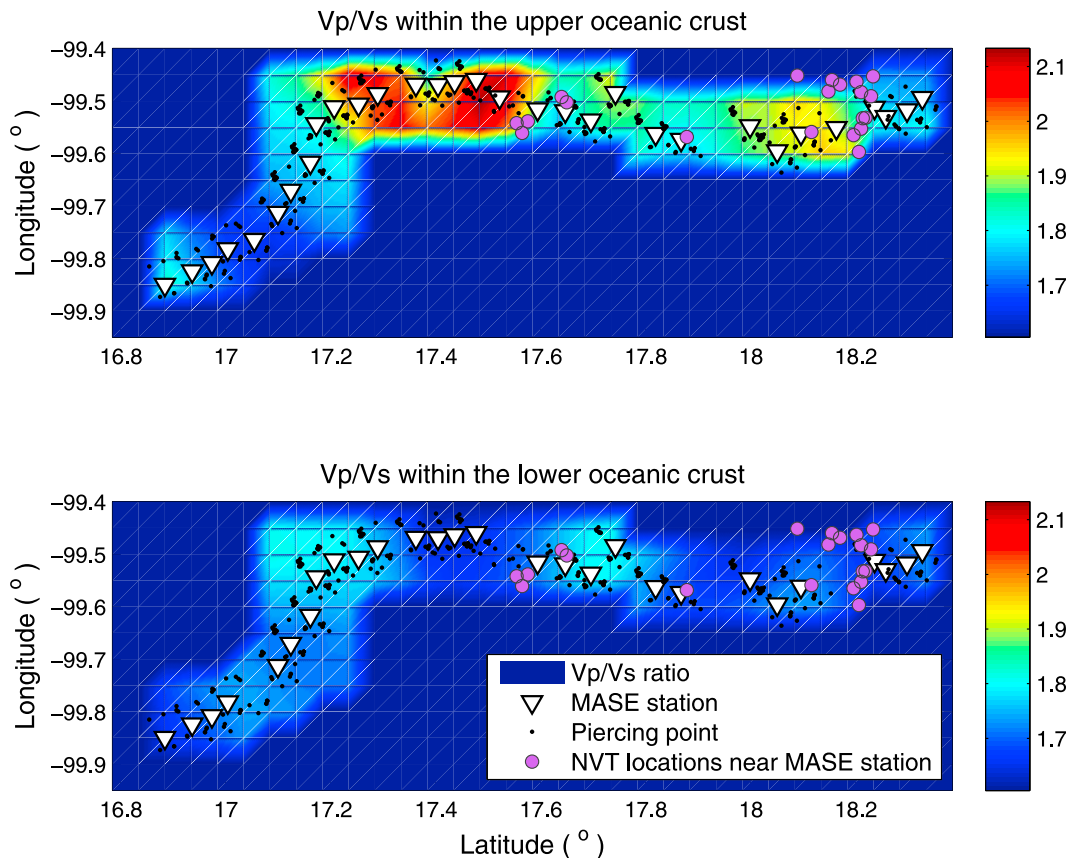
Vp/Vs within the upper oceanic crust

Longitude ( $^o$ )

−99.4
−99.5
−99.6
−99.7
−99.8
−99.9

16.8 17 17.2 17.4 17.6 17.8 18 18.2

2.1
2
1.9
1.8
1.7

Vp/Vs within the lower oceanic crust

Longitude ( $^o$ )

−99.4
−99.5
−99.6
−99.7
−99.8
−99.9

16.8 17 17.2 17.4 17.6 17.8 18 18.2

Latitude ( $^o$ )

Vp/Vs ratio
MASE station
Piercing point
NVT locations near MASE station

2.1
2
1.9
1.8
1.7